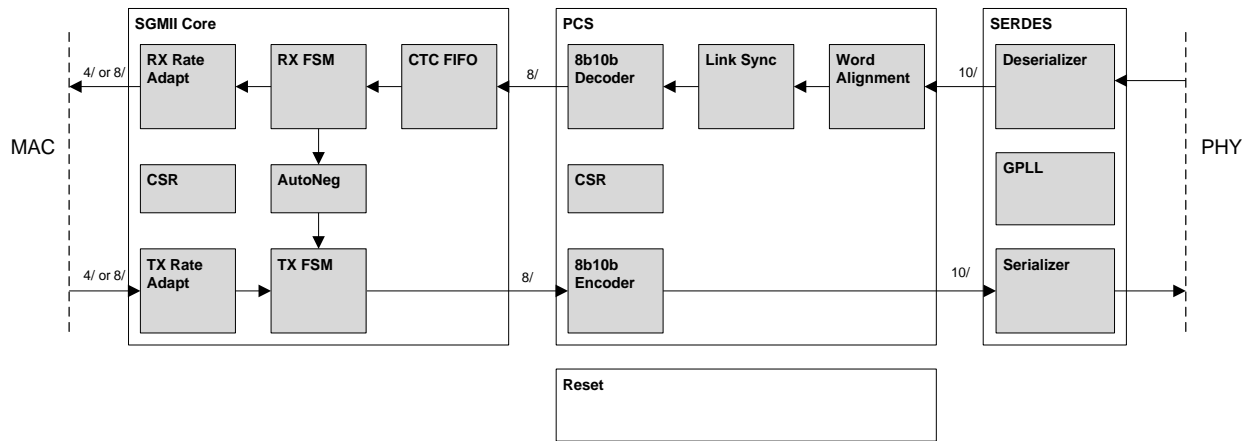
SGMII Core

RX Rate Adapt

RX FSM

CTC FIFO

CSR

AutoNeg

TX Rate Adapt

TX FSM

4/ or 8/

4/ or 8/

MAC

8/

8/

PCS

8b10b Decoder

Link Sync

Word Alignment

CSR

8b10b Encoder

10/

10/

SERDES

Deserializer

GPLL

Serializer

PHY

Reset